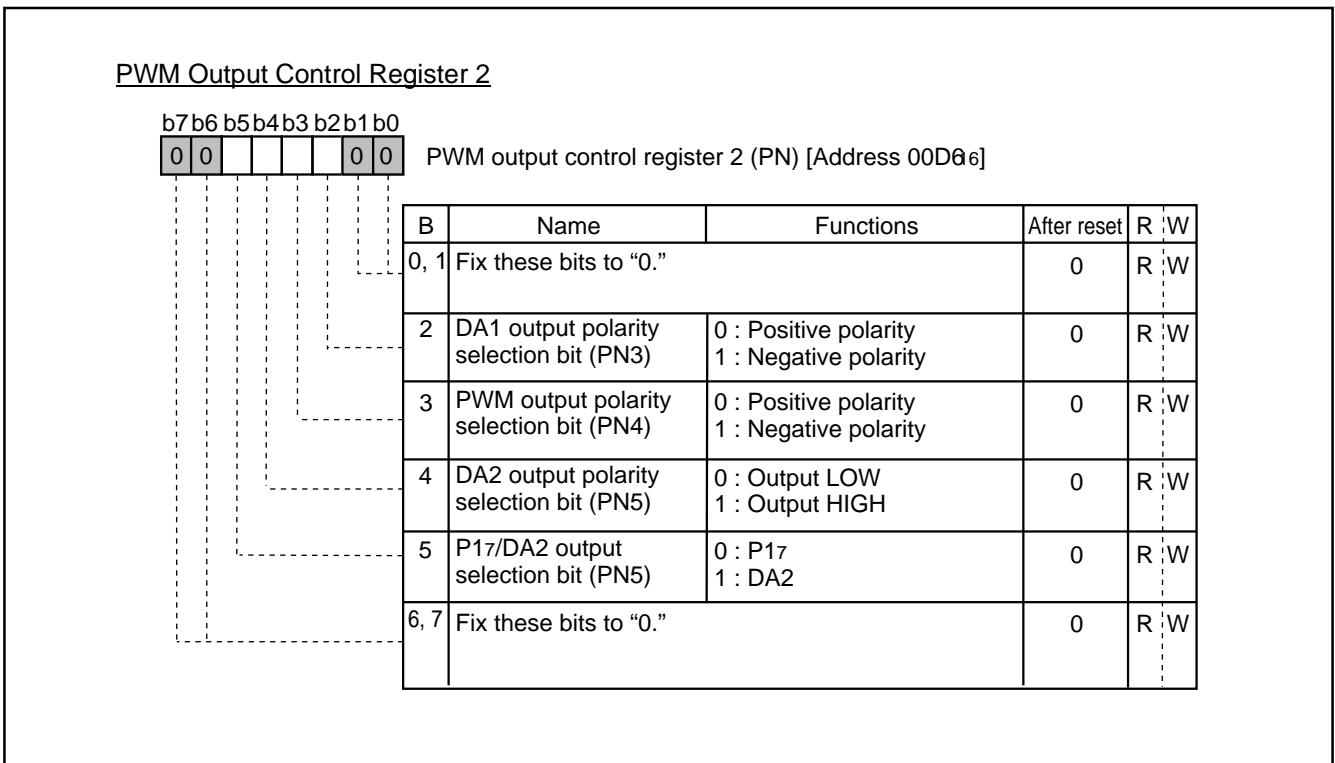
PWM Output Control Register 2

b7 b6 b5 b4 b3 b2 b1 b0
0 0 0 0

PWM output control register 2 (PN) [Address 00D6$_{16}$]

| B | Name | Functions | After reset | R | W |
|---|---|---|---|---|---|
| 0, 1 | Fix these bits to “0.” | | 0 | R | W |
| 2 | DA1 output polarity selection bit (PN3) | 0 : Positive polarity<br>1 : Negative polarity | 0 | R | W |
| 3 | PWM output polarity selection bit (PN4) | 0 : Positive polarity<br>1 : Negative polarity | 0 | R | W |
| 4 | DA2 output polarity selection bit (PN5) | 0 : Output LOW<br>1 : Output HIGH | 0 | R | W |
| 5 | P1$_7$/DA2 output selection bit (PN5) | 0 : P1$_7$<br>1 : DA2 | 0 | R | W |
| 6, 7 | Fix these bits to “0.” | | 0 | R | W |